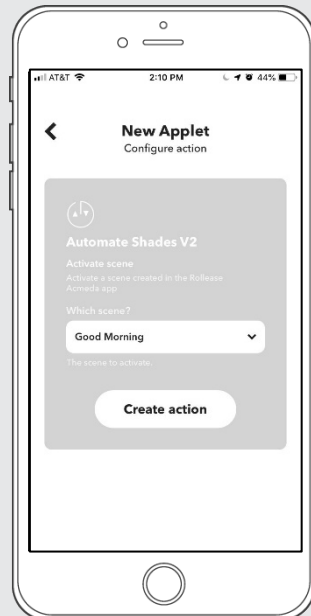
AT&T 2:10 PM 44%

New Applet
Configure action

Automate Shades V2

Activate scene

Activate a scene created in the Rollease Acmeda app

Which scene?

Good Morning

The scene to activate.

Create action